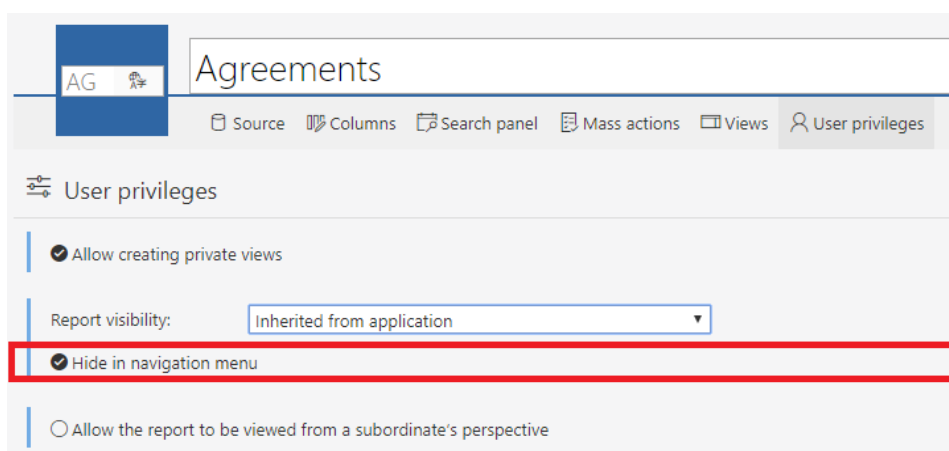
AG

Agreements

Source Columns Search panel Mass actions Views User privileges

User privileges

Allow creating private views

Report visibility: Inherited from application

Hide in navigation menu

Allow the report to be viewed from a subordinate's perspective